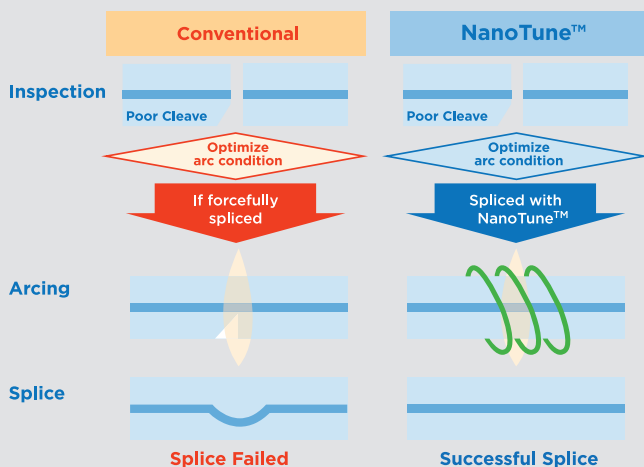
Conventional

NanoTune™

Inspection

Poor Cleave

Poor Cleave

Optimize arc condition

Optimize arc condition

If forcefully spliced

Spliced with NanoTune™

Arcing

Splice

Splice Failed

Successful Splice